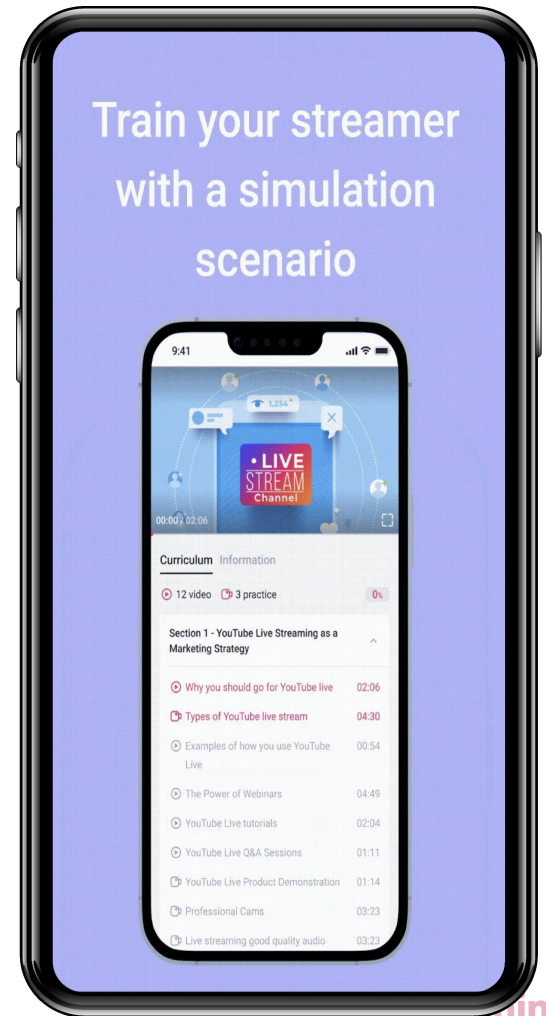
Train your streamer with a simulation scenario

9:41

1,234

LIVE
STREAM
Channel

00:00 / 02:06

Curriculum Information

12 video 3 practice 0%

Section 1 - YouTube Live Streaming as a Marketing Strategy

Why you should go for YouTube live 02:06

Types of YouTube live stream 04:30

Examples of how you use YouTube Live 00:54

The Power of Webinars 04:49

YouTube Live tutorials 02:04

YouTube Live Q&A Sessions 01:11

YouTube Live Product Demonstration 01:14

Professional Cams 03:23

Live streaming good quality audio 03:23